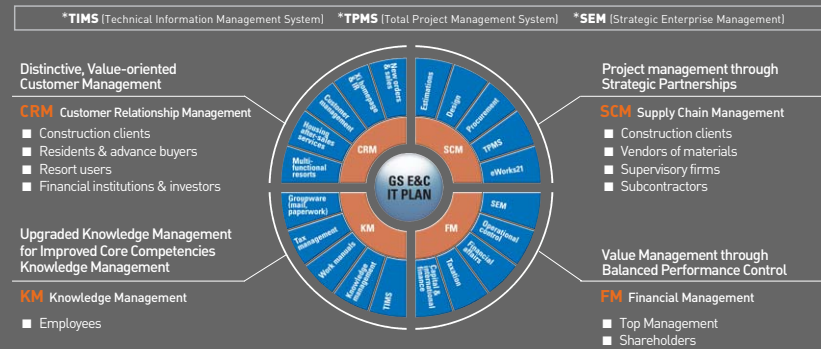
*TIMS (Technical Information Management System) *TPMS (Total Project Management System) *SEM (Strategic Enterprise Management)

Distinctive, Value-oriented Customer Management

CRM Customer Relationship Management

■ Construction clients
■ Residents & advance buyers
■ Resort users
■ Financial institutions & investors

Upgraded Knowledge Management for Improved Core Competencies Knowledge Management

KM Knowledge Management

■ Employees

Project management through Strategic Partnerships

SCM Supply Chain Management

■ Construction clients
■ Vendors of materials
■ Supervisory firms
■ Subcontractors

Value Management through Balanced Performance Control

FM Financial Management

■ Top Management
■ Shareholders

GS E&C IT PLAN

CRM

SCM

KM

FM

Multi-functional resorts

Housing after-sales services

Customer management

Xi homepage

New orders & sales

Estimations

Design

Procurement

TPMS

eWorks21

SEM

Operational control

Financial affairs

Taxation

Capital & international finance

TIMS

Knowledge management

Work manuals

Tax management

Groupware (mail, paperwork)